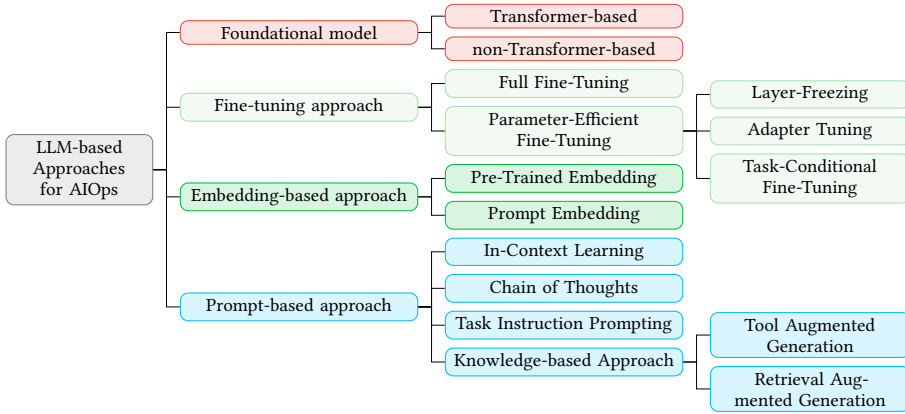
LLM-based Approaches for AIOps

Foundational model

Transformer-based

non-Transformer-based

Fine-tuning approach

Full Fine-Tuning

Parameter-Efficient Fine-Tuning

Layer-Freezing

Adapter Tuning

Task-Conditional Fine-Tuning

Embedding-based approach

Pre-Trained Embedding

Prompt Embedding

Prompt-based approach

In-Context Learning

Chain of Thoughts

Task Instruction Prompting

Knowledge-based Approach

Tool Augmented Generation

Retrieval Augmented Generation